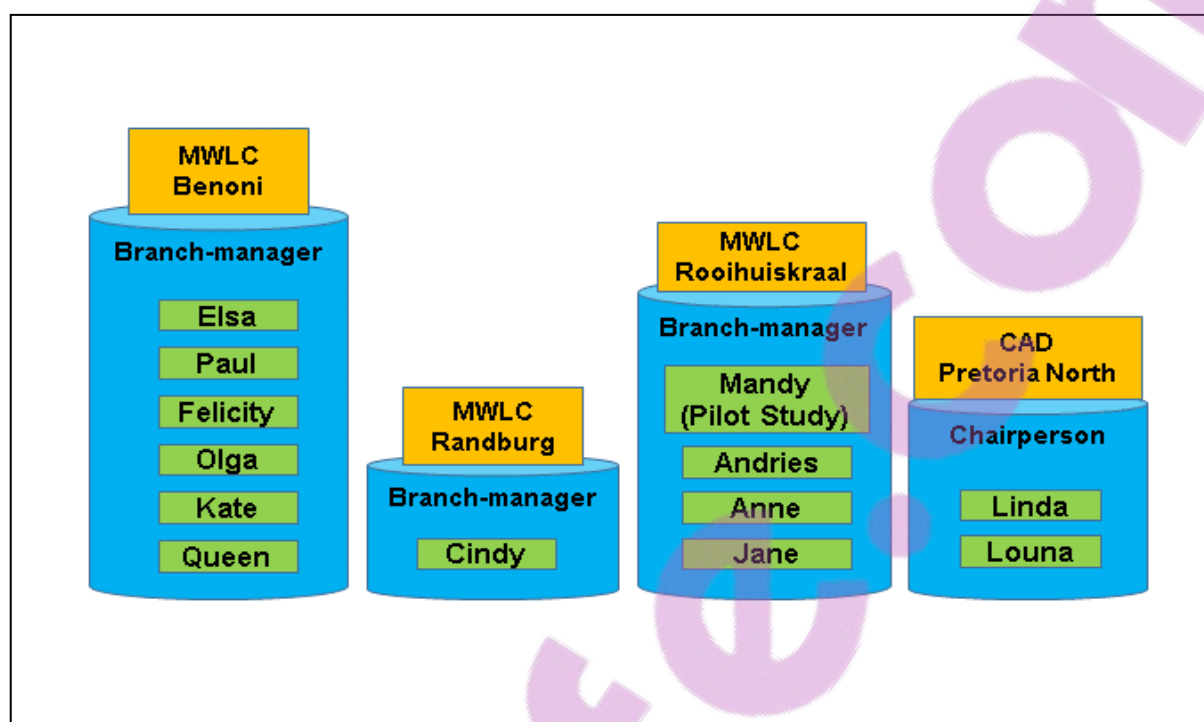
MWLC
Benoni

Branch-manager

Elsa

Paul

Felicity

Olga

Kate

Queen

MWLC
Randburg

Branch-manager

Cindy

MWLC
Rooihuiskraal

Branch-manager

Mandy
(Pilot Study)

Andries

Anne

Jane

CAD
Pretoria North

Chairperson

Linda

Louna